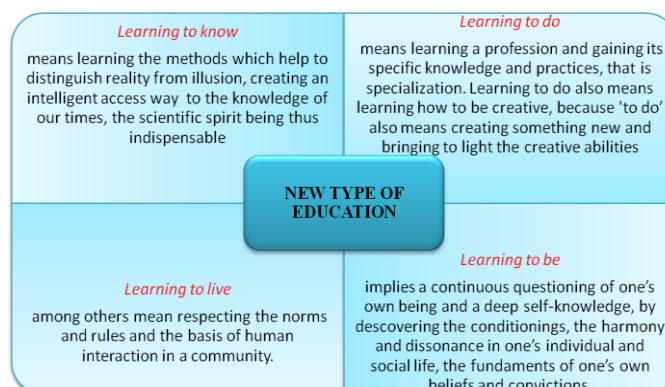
Learning to know

means learning the methods which help to distinguish reality from illusion, creating an intelligent access way to the knowledge of our times, the scientific spirit being thus indispensable

Learning to do

means learning a profession and gaining its specific knowledge and practices, that is specialization. Learning to do also means learning how to be creative, because 'to do' also means creating something new and bringing to light the creative abilities

NEW TYPE OF EDUCATION

Learning to live

among others mean respecting the norms and rules and the basis of human interaction in a community.

Learning to be

implies a continuous questioning of one's own being and a deep self-knowledge, by descovering the conditionings, the harmony and dissonance in one's individual and social life, the fundaments of one's own beliefs and convictions